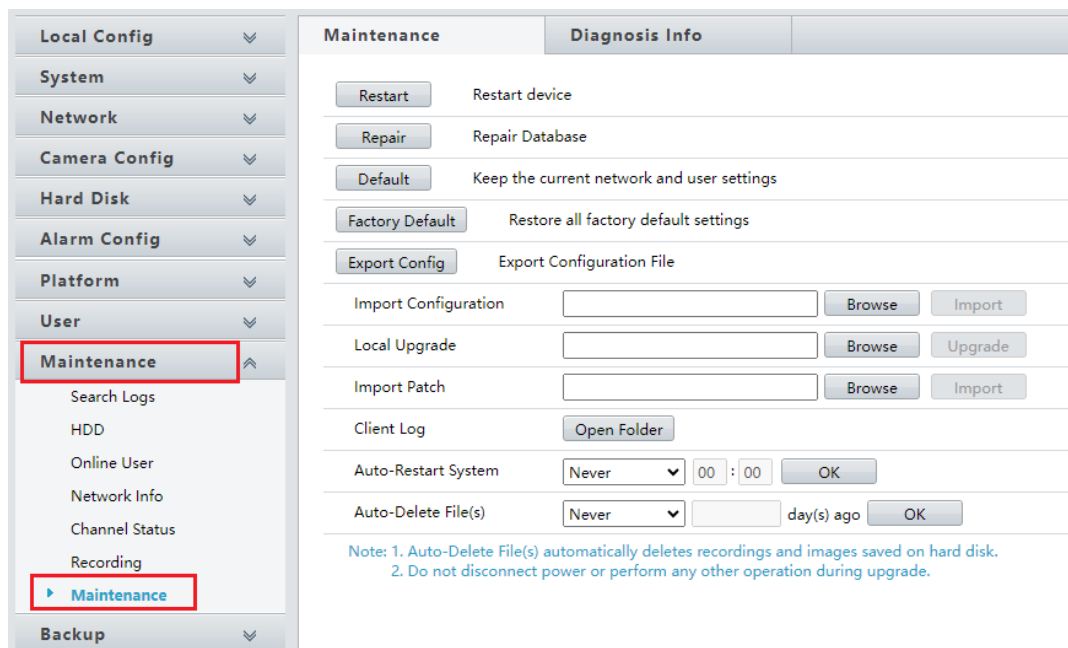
Local Config
System
Network
Camera Config
Hard Disk
Alarm Config
Platform
User
Maintenance
Search Logs
HDD
Online User
Network Info
Channel Status
Recording
Maintenance
Backup

Maintenance | Diagnosis Info

Restart | Restart device
Repair | Repair Database
Default | Keep the current network and user settings
Factory Default | Restore all factory default settings
Export Config | Export Configuration File

Import Configuration | Browse | Import
Local Upgrade | Browse | Upgrade
Import Patch | Browse | Import
Client Log | Open Folder
Auto-Restart System | Never | 00 : 00 | OK
Auto-Delete File(s) | Never | day(s) ago | OK

Note: 1. Auto-Delete File(s) automatically deletes recordings and images saved on hard disk.
2. Do not disconnect power or perform any other operation during upgrade.